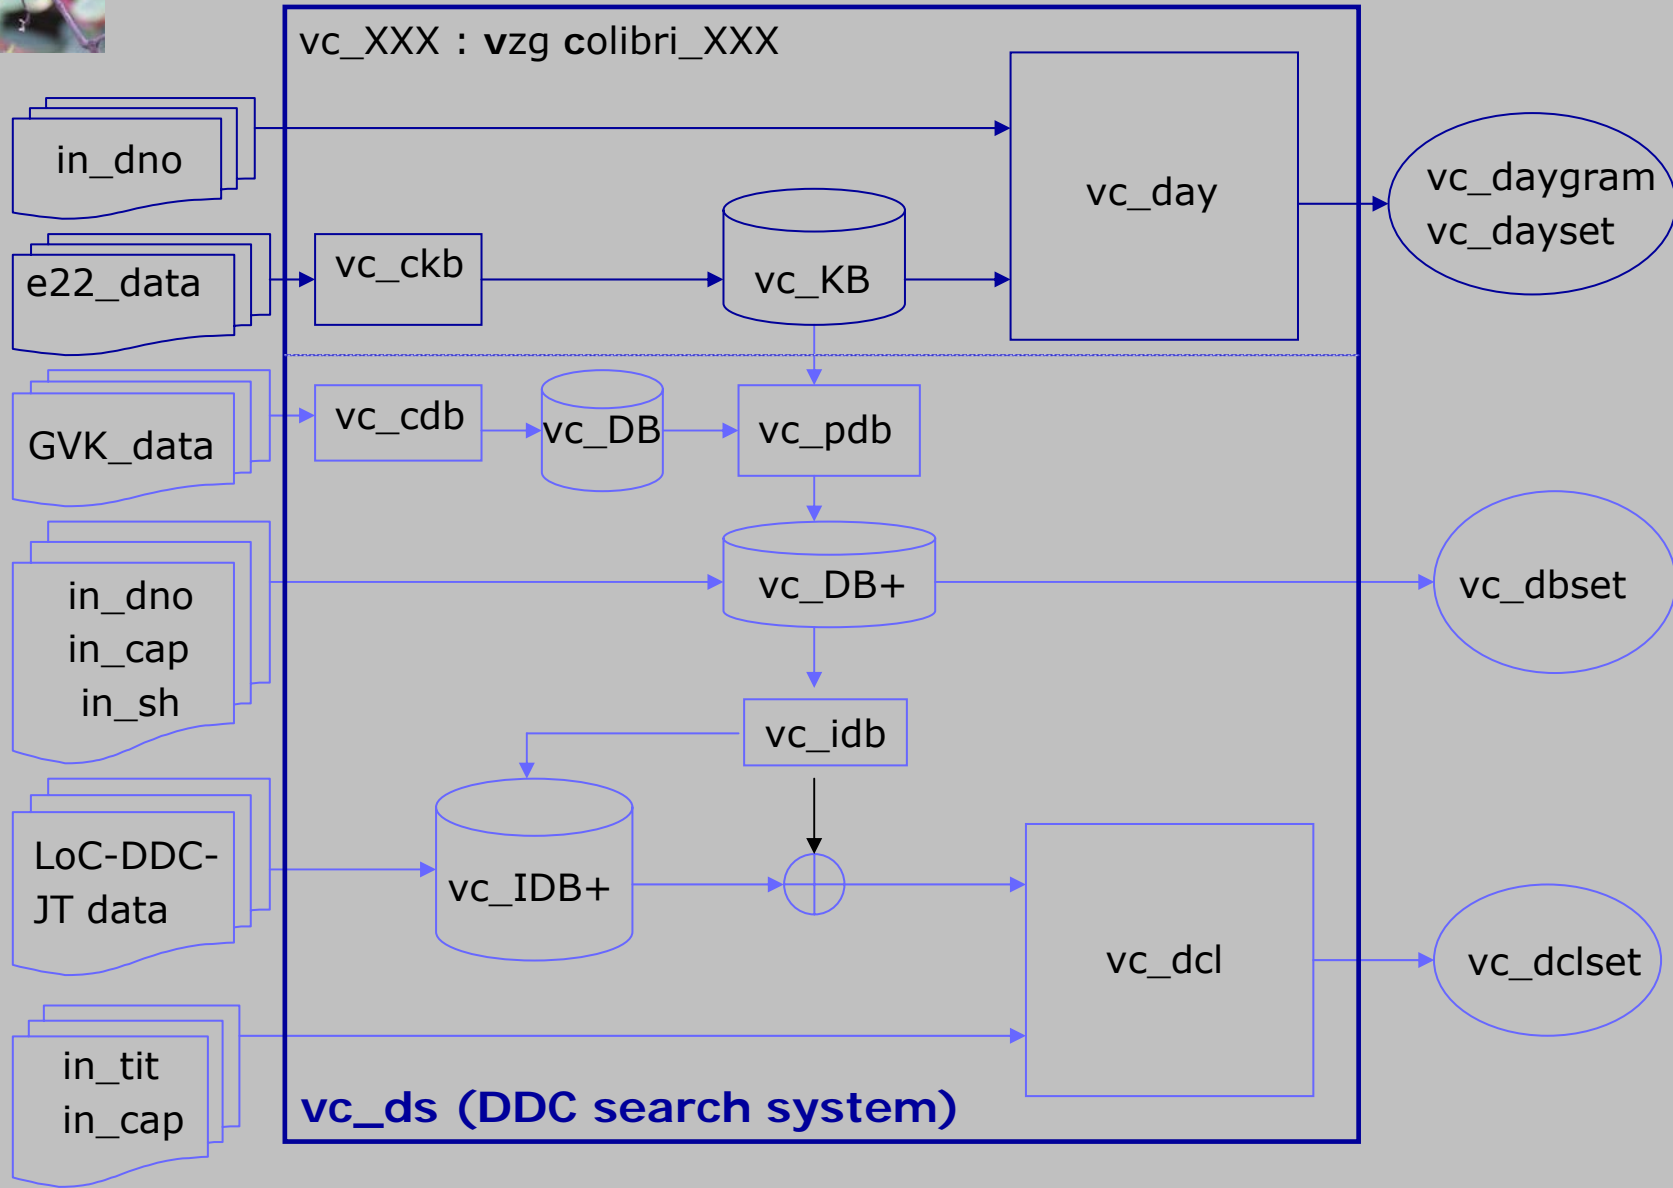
vc_XXX : vzg colibri_XXX

in_dno

vc_day

vc_daygram
vc_dayset

e22_data

vc_ckb

vc_KB

GVK_data

vc_cdb

vc_DB

vc_pdb

vc_DB+

in_dno
in_cap
in_sh

vc_dbset

vc_idb

LoC-DDC-JT data

vc_IDB+

vc_dcl

vc_dclset

in_tit
in_cap

vc_ds (DDC search system)